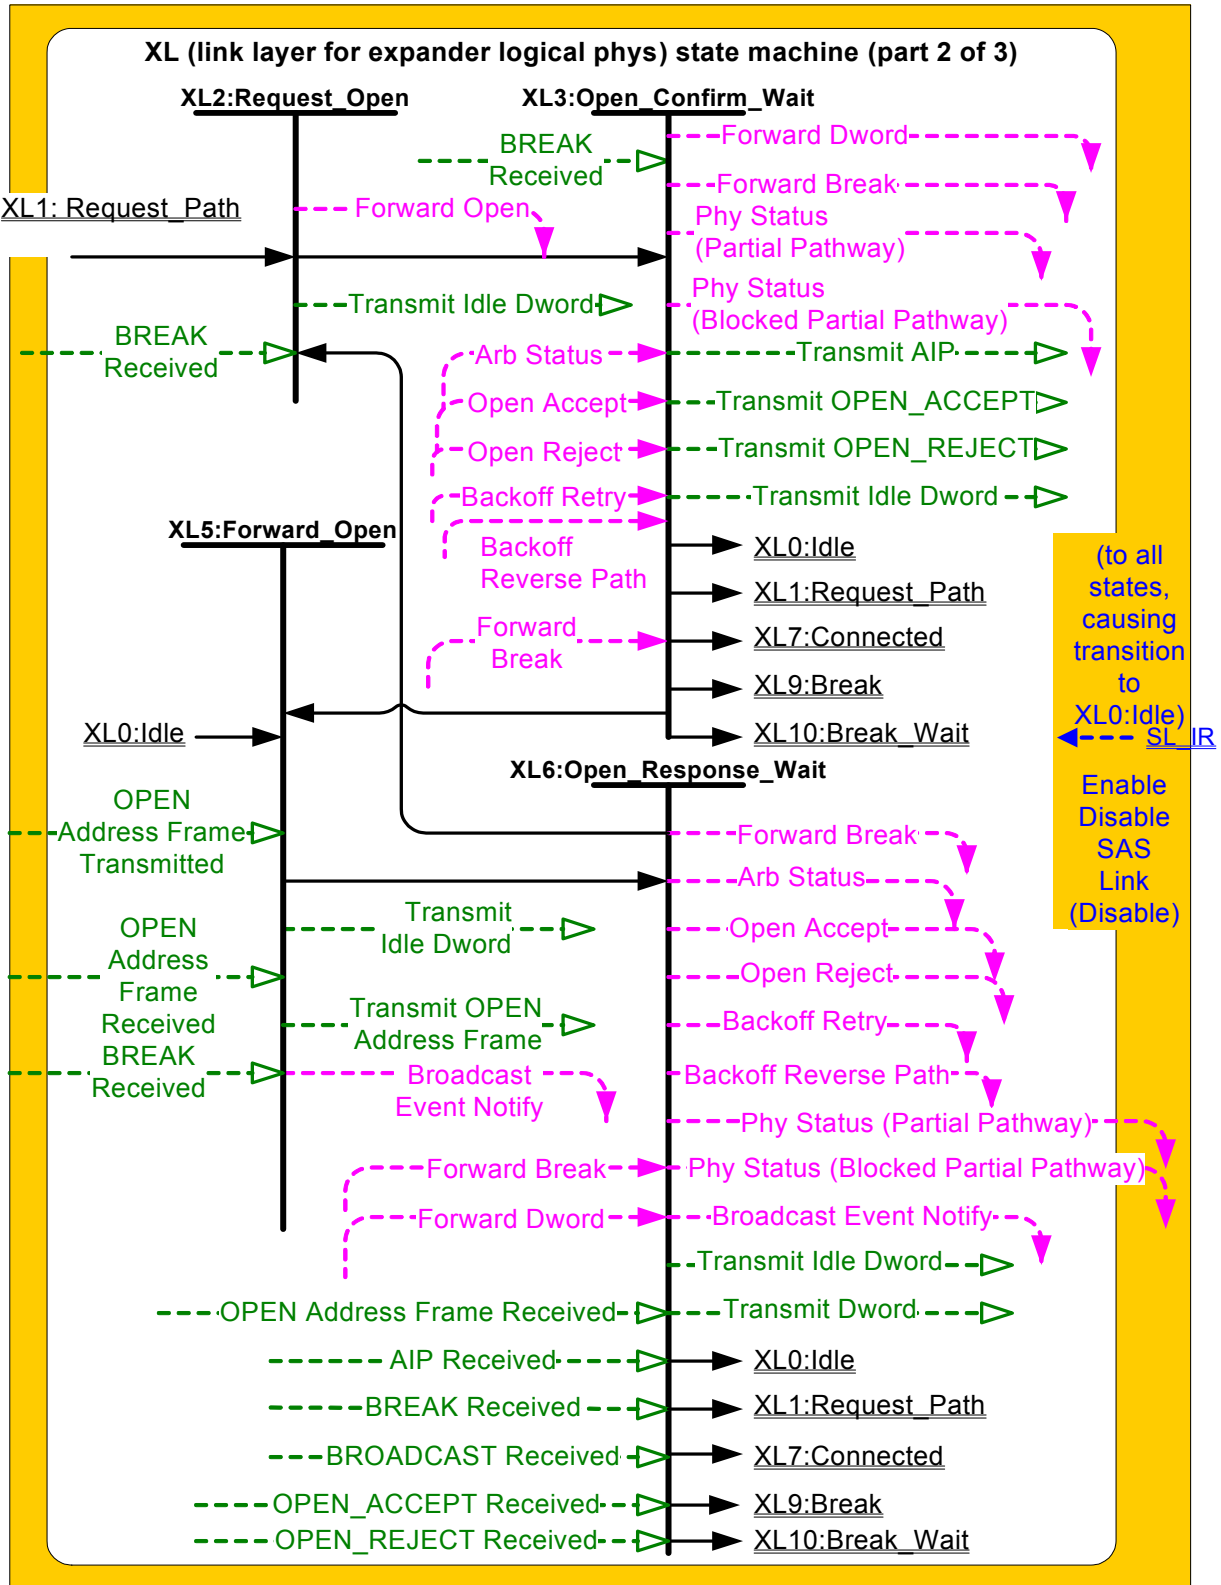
XL (link layer for expander logical phys) state machine (part 2 of 3)

XL2:Request_Open

XL3:Open_Confirm_Wait

BREAK Received

Forward Dword

Forward Break

XL1: Request_Path

Forward Open

Phy Status (Partial Pathway)

Transmit Idle Dword

Phy Status (Blocked Partial Pathway)

BREAK Received

Arb Status

Transmit AIP

Open Accept

Transmit OPEN_ACCEPT

Open Reject

Transmit OPEN_REJECT

Backoff Retry

Transmit Idle Dword

XL5:Forward_Open

Backoff Reverse Path

XL0:Idle

XL1:Request_Path

(to all states, causing transition to XL0:Idle)

Forward Break

XL7:Connected

XL9:Break

XL0:Idle

XL10:Break_Wait

SL_IR

XL6:Open_Response_Wait

Enable Disable SAS Link (Disable)

OPEN Address Frame Transmitted

Forward Break

Arb Status

Transmit Idle Dword

Open Accept

OPEN Address Frame Received

Open Reject

Transmit OPEN Address Frame

Backoff Retry

BREAK Received

Broadcast Event Notify

Backoff Reverse Path

Phy Status (Partial Pathway)

Forward Break

Phy Status (Blocked Partial Pathway)

Forward Dword

Broadcast Event Notify

Transmit Idle Dword

OPEN Address Frame Received

Transmit Dword

AIP Received

XL0:Idle

BREAK Received

XL1:Request_Path

BROADCAST Received

XL7:Connected

OPEN_ACCEPT Received

XL9:Break

OPEN_REJECT Received

XL10:Break_Wait